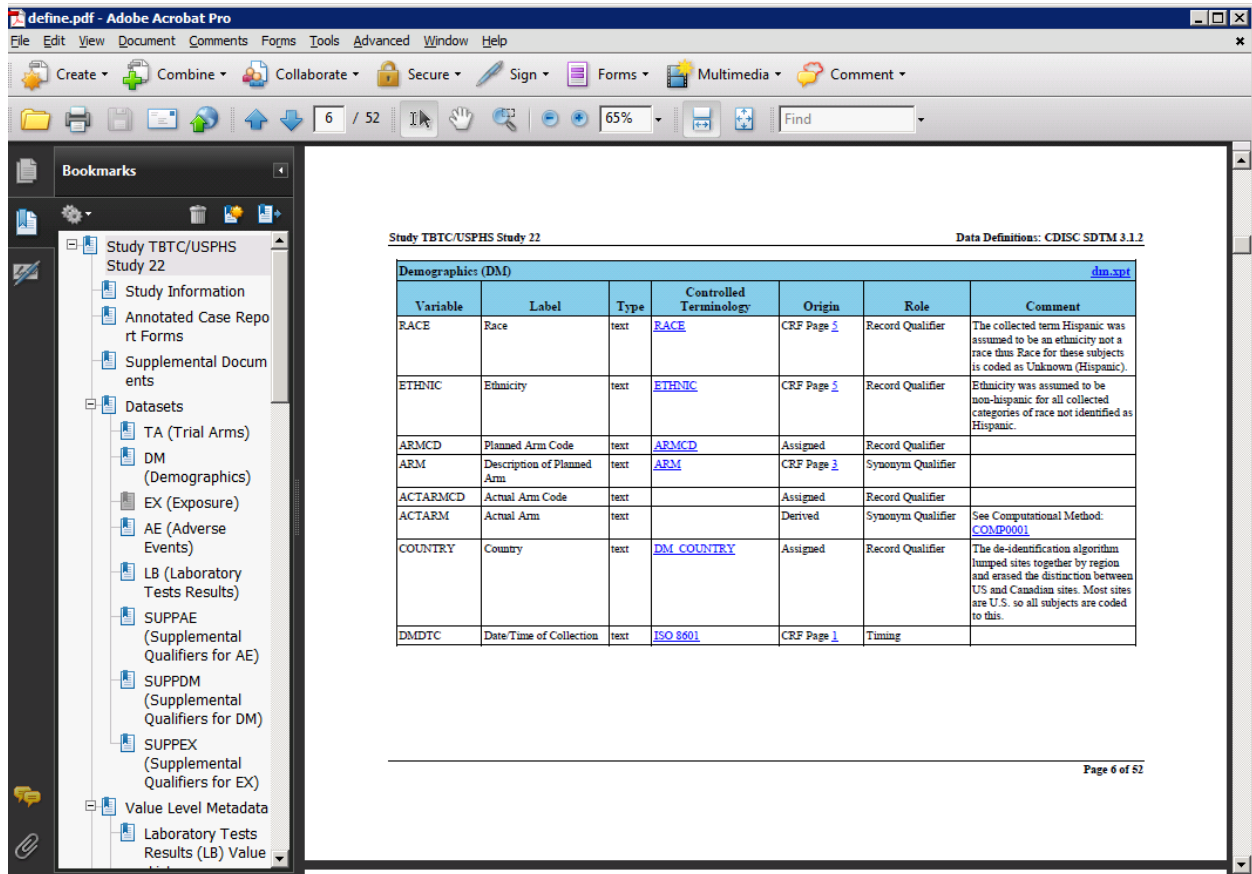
define.pdf - Adobe Acrobat Pro

File Edit View Document Comments Forms Tools Advanced Window Help

Create Combine Collaborate Secure Sign Forms Multimedia Comment

6 / 52 65% Find

Bookmarks

Study TBTC/USPHS Study 22
Study Information
Annotated Case Report Forms
Supplemental Documents
Datasets
TA (Trial Arms)
DM (Demographics)
EX (Exposure)
AE (Adverse Events)
LB (Laboratory Tests Results)
SUPPAE (Supplemental Qualifiers for AE)
SUPPDM (Supplemental Qualifiers for DM)
SUPPEX (Supplemental Qualifiers for EX)
Value Level Metadata
Laboratory Tests Results (LB) Value

Study TBTC/USPHS Study 22

Data Definitions: CDISC SDTM 3.1.2

Demographics (DM) dm.xpt

| Variable | Label | Type | Controlled Terminology | Origin | Role | Comment |
|---|---|---|---|---|---|---|
| RACE | Race | text | RACE | CRF Page 5 | Record Qualifier | The collected term Hispanic was assumed to be an ethnicity not a race thus Race for these subjects is coded as Unknown (Hispanic). |
| ETHNIC | Ethnicity | text | ETHNIC | CRF Page 5 | Record Qualifier | Ethnicity was assumed to be non-hispanic for all collected categories of race not identified as Hispanic. |
| ARMCD | Planned Arm Code | text | ARMCD | Assigned | Record Qualifier | |
| ARM | Description of Planned Arm | text | ARM | CRF Page 3 | Synonym Qualifier | |
| ACTARMCD | Actual Arm Code | text | | Assigned | Record Qualifier | |
| ACTARM | Actual Arm | text | | Derived | Synonym Qualifier | See Computational Method: COMP0001 |
| COUNTRY | Country | text | DM_COUNTRY | Assigned | Record Qualifier | The de-identification algorithm lumped sites together by region and erased the distinction between US and Canadian sites. Most sites are U.S. so all subjects are coded to this. |
| DMDTC | Date/Time of Collection | text | ISO 8601 | CRF Page 1 | Timing | |

Page 6 of 52